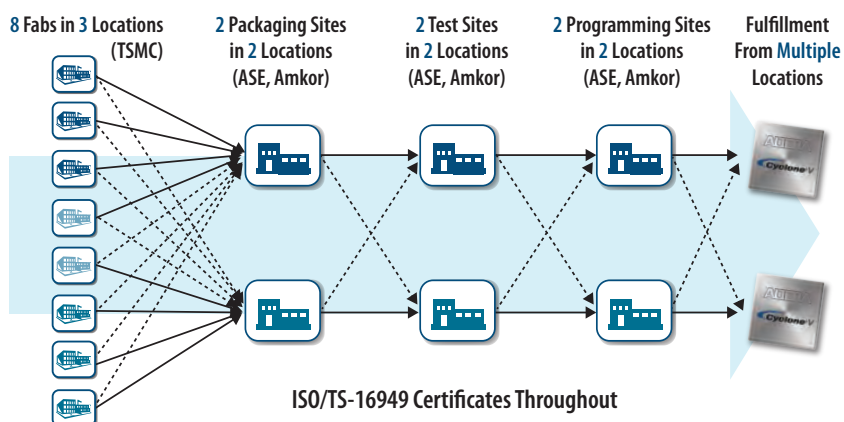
8 Fabs in 3 Locations (TSMC)

2 Packaging Sites in 2 Locations (ASE, Amkor)

2 Test Sites in 2 Locations (ASE, Amkor)

2 Programming Sites in 2 Locations (ASE, Amkor)

Fulfillment From Multiple Locations

ALTERA Cyclone V

ALTERA Cyclone V

ISO/TS-16949 Certificates Throughout